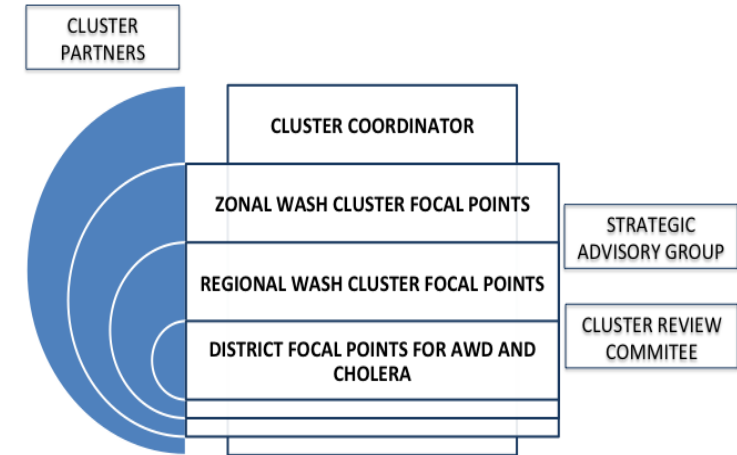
CLUSTER PARTNERS

CLUSTER COORDINATOR

ZONAL WASH CLUSTER FOCAL POINTS

REGIONAL WASH CLUSTER FOCAL POINTS

DISTRICT FOCAL POINTS FOR AWD AND CHOLERA

STRATEGIC ADVISORY GROUP

CLUSTER REVIEW COMMITEE